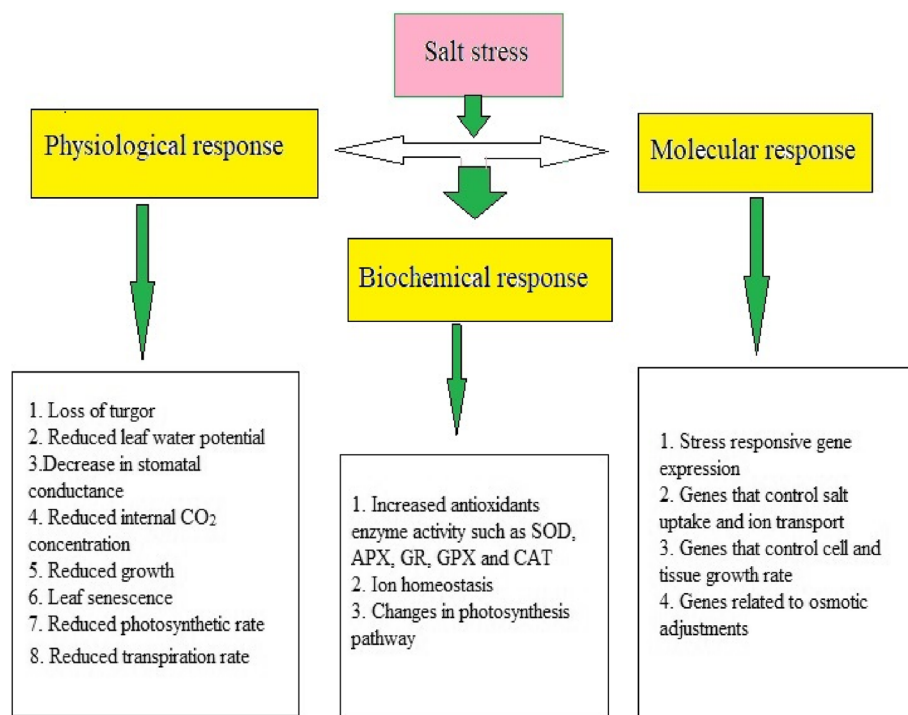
Salt stress

Physiological response

Molecular response

Biochemical response

1. Loss of turgor
2. Reduced leaf water potential
3.Decrease in stomatal conductance
4. Reduced internal $CO_2$ concentration
5. Reduced growth
6. Leaf senescence
7. Reduced photosynthetic rate
8. Reduced transpiration rate

1. Increased antioxidants enzyme activity such as SOD, APX, GR, GPX and CAT
2. Ion homeostasis
3. Changes in photosynthesis pathway

1. Stress responsive gene expression
2. Genes that control salt uptake and ion transport
3. Genes that control cell and tissue growth rate
4. Genes related to osmotic adjustments